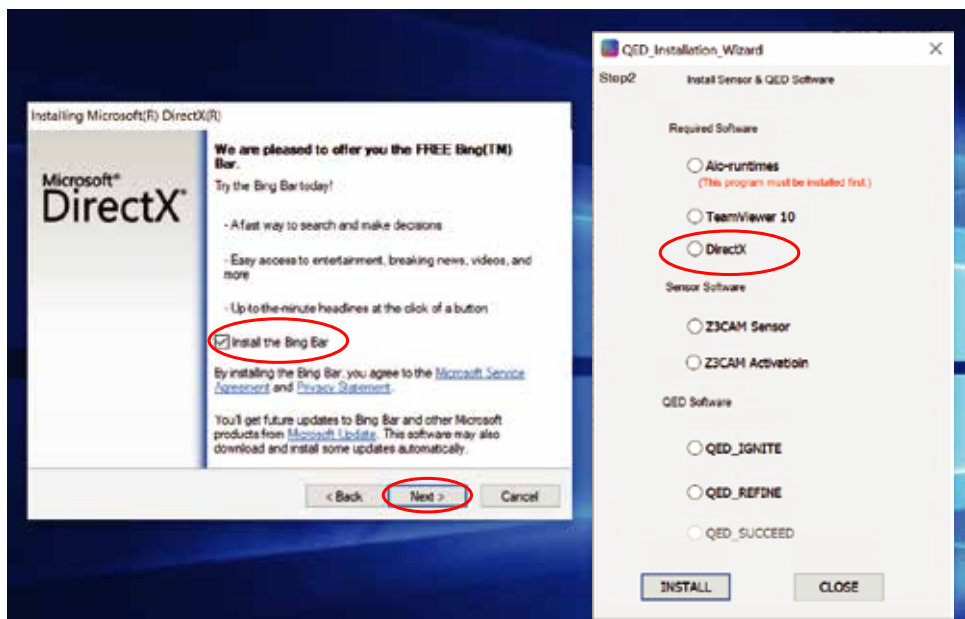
Installing Microsoft(R) DirectX(R)

Microsoft®
DirectX®

We are pleased to offer you the FREE Bing(TM) Bar.

Try the Bing Bar today!

- A fast way to search and make decisions

- Easy access to entertainment, breaking news, videos, and more

- Up-to-the-minute headlines at the click of a button

Install the Bing Bar

By installing the Bing Bar, you agree to the Microsoft Service Agreement and Privacy Statement.

You'll get future updates to Bing Bar and other Microsoft products from Microsoft Update. This software may also download and install some updates automatically.

< Back | Next > | Cancel

QED_Installation_Wizard

Step2 Install Sensor & QED Software

Required Software

Aio-runtimes
(This program must be installed first.)

TeamViewer 10

DirectX

Sensor Software

Z3CAM Sensor

Z3CAM Activatioin

QED Software

QED_IGNITE

QED_REFINE

QED_SUCCEED

INSTALL | CLOSE